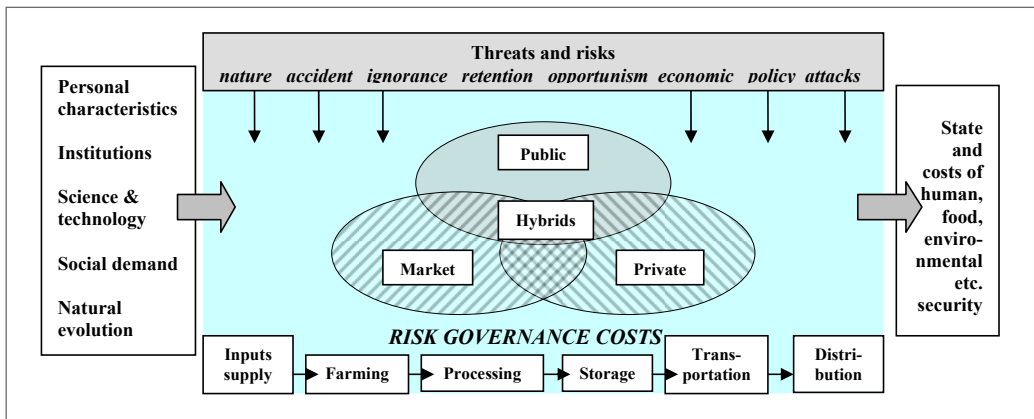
Threats and risks
*nature accident ignorance retention opportunism economic policy attacks*

Personal characteristics

Institutions

Science & technology

Social demand

Natural evolution

Public

Hybrids

Market

Private

State and costs of human, food, environmental etc. security

*RISK GOVERNANCE COSTS*

Inputs supply

Farming

Processing

Storage

Transportation

Distribution